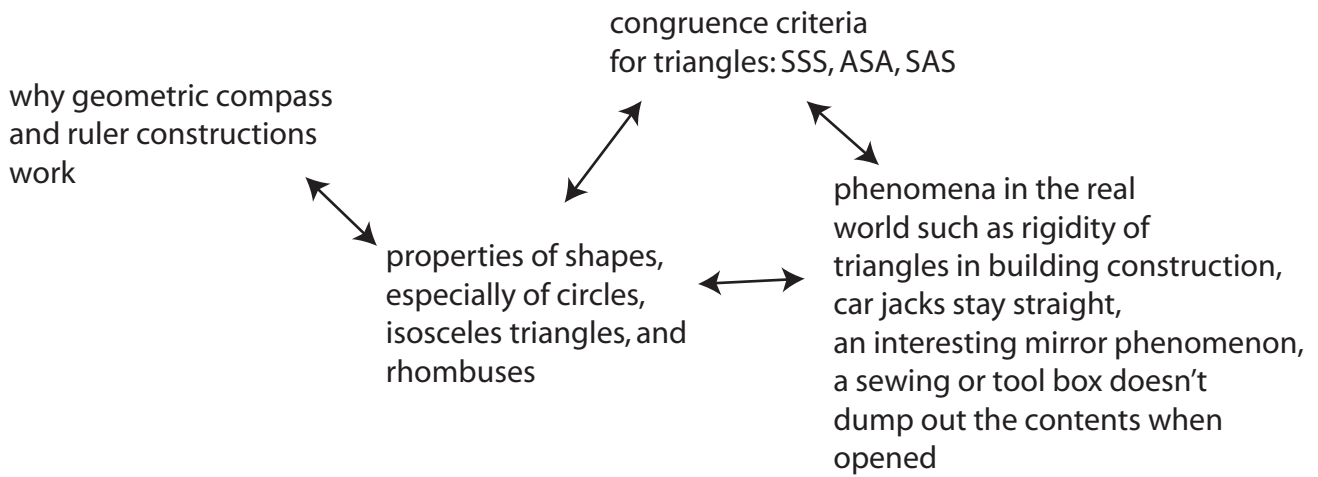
congruence criteria for triangles: SSS, ASA, SAS

why geometric compass and ruler constructions work

phenomena in the real world such as rigidity of triangles in building construction, car jacks stay straight, an interesting mirror phenomenon, a sewing or tool box doesn't dump out the contents when opened

properties of shapes, especially of circles, isosceles triangles, and rhombuses